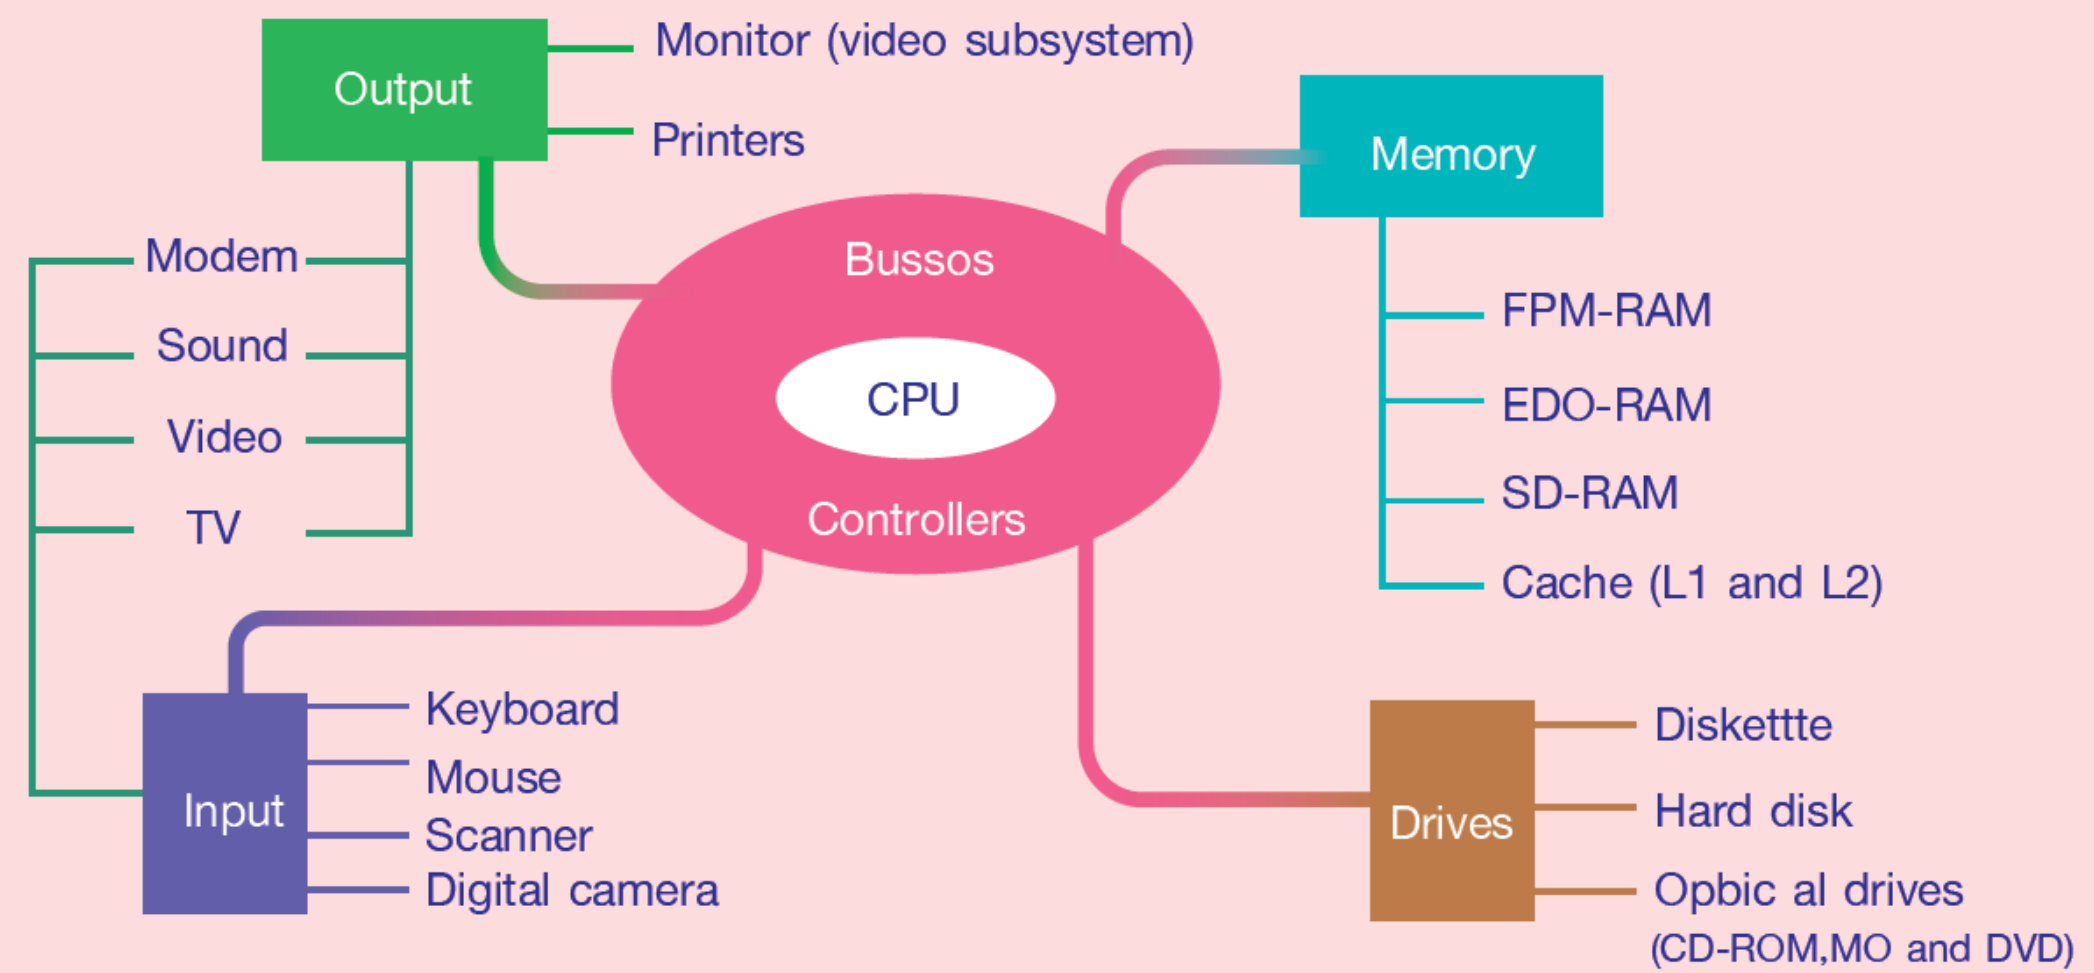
Output

Monitor (video subsystem)

Printers

Memory

Modem

Sound

Video

TV

Bussos

CPU

Controllers

FPM-RAM

EDO-RAM

SD-RAM

Cache (L1 and L2)

Input

Keyboard

Mouse

Scanner

Digital camera

Drives

Diskettte

Hard disk

Opbic al drives (CD-ROM,MO and DVD)